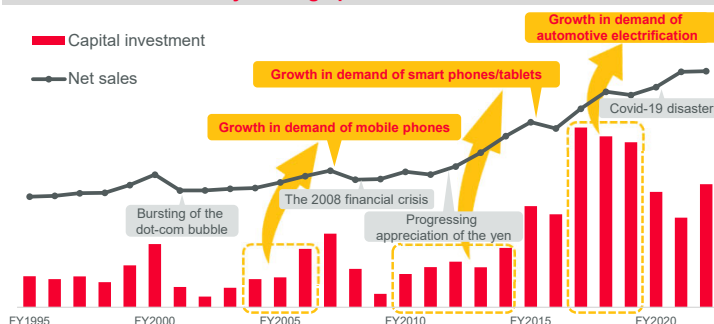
Capital investment

Net sales

Growth in demand of automotive electrification

Growth in demand of smart phones/tablets

Growth in demand of mobile phones

Covid-19 disaster

The 2008 financial crisis

Bursting of the dot-com bubble

Progressing appreciation of the yen

FY1995

FY2000

FY2005

FY2010

FY2015

FY2020